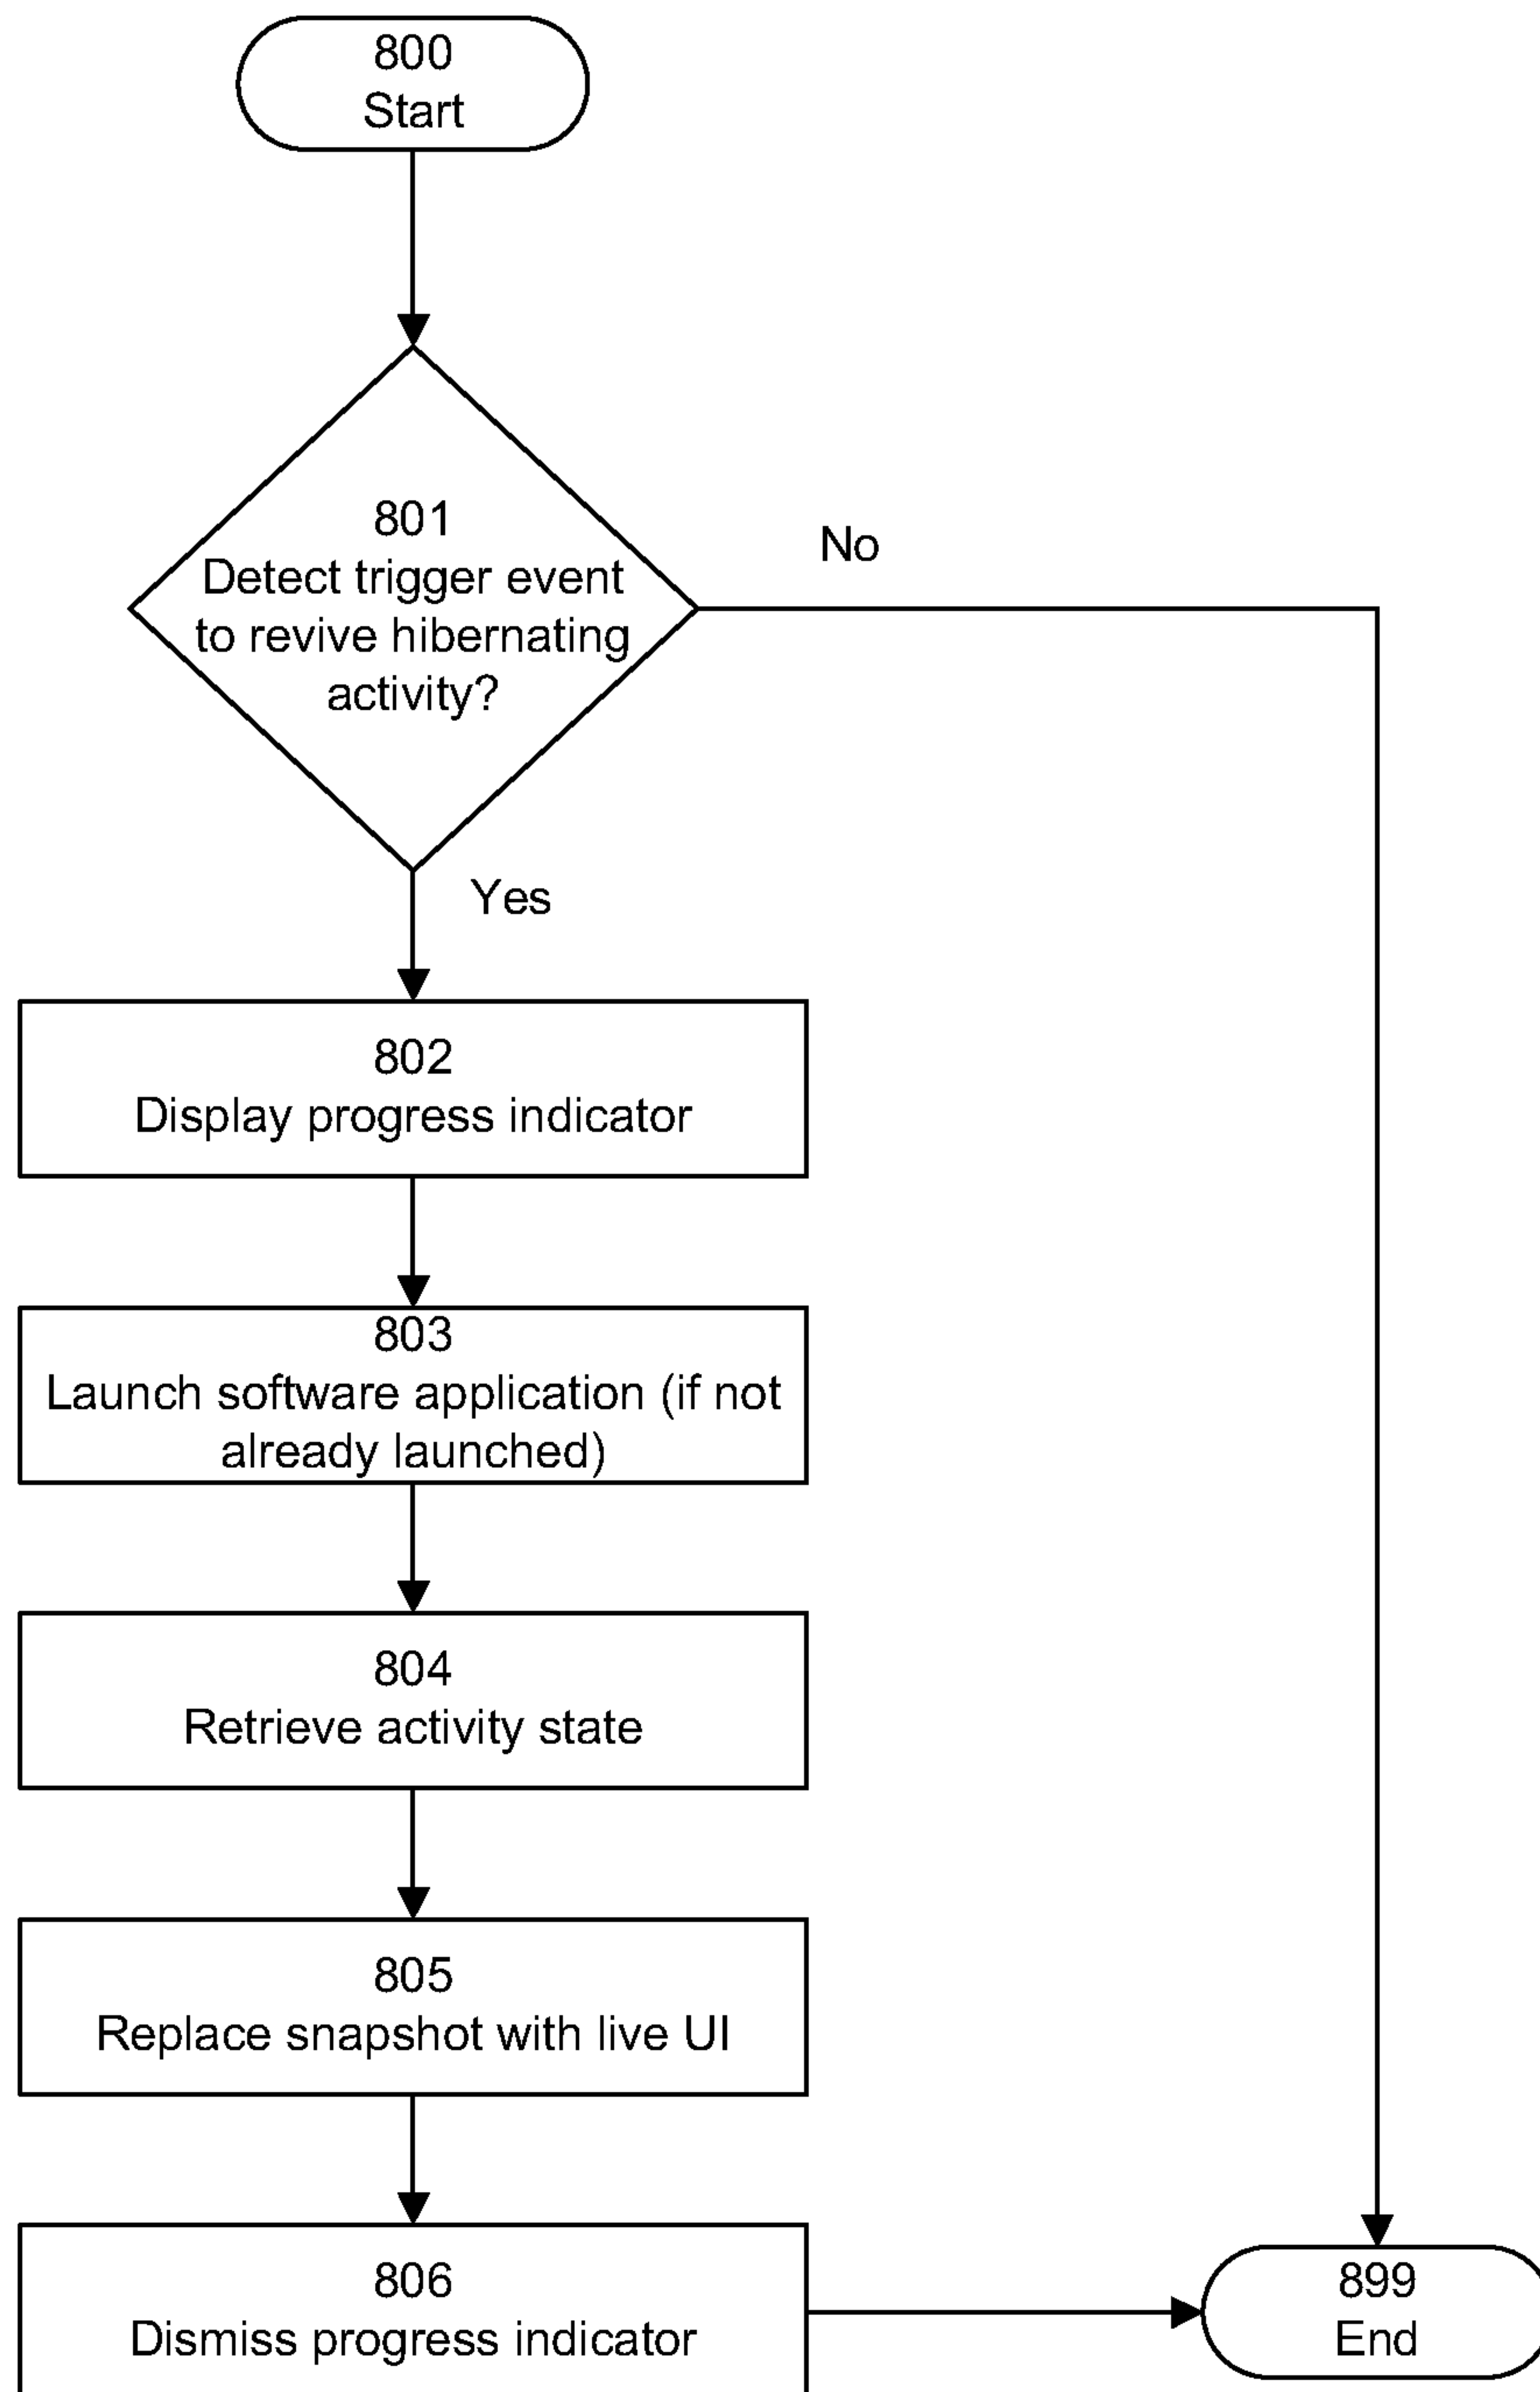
800
Start

801
Detect trigger event to revive hibernating activity?

No

Yes

802
Display progress indicator

803
Launch software application (if not already launched)

804
Retrieve activity state

805
Replace snapshot with live UI

806
Dismiss progress indicator

899
End